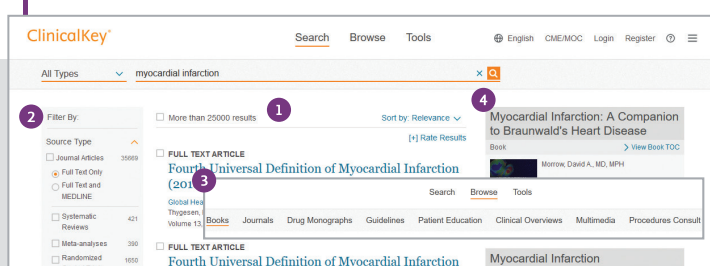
ClinicalKey®

Search Browse Tools

English CME/MOC Login Register

All Types myocardial infarction

2 Filter By:

Source Type

Journal Articles 35669

Full Text Only

Full Text and MEDLINE

Systematic Reviews 421

Meta-analyses 390

Randomized 1650

1

More than 25000 results

Sort by: Relevance

[+] Rate Results

FULL TEXT ARTICLE

Fourth Universal Definition of Myocardial Infarction (201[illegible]

Global Hea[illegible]

Thygesen, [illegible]

Volume 13, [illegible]

FULL TEXT ARTICLE

Fourth Universal Definition of Myocardial Infarction

4

Myocardial Infarction: A Companion to Braunwald's Heart Disease

Book

View Book TOC

Morrow, David A., MD, MPH

Myocardial Infarction

3

Search Browse Tools

Books Journals Drug Monographs Guidelines Patient Education Clinical Overviews Multimedia Procedures Consult